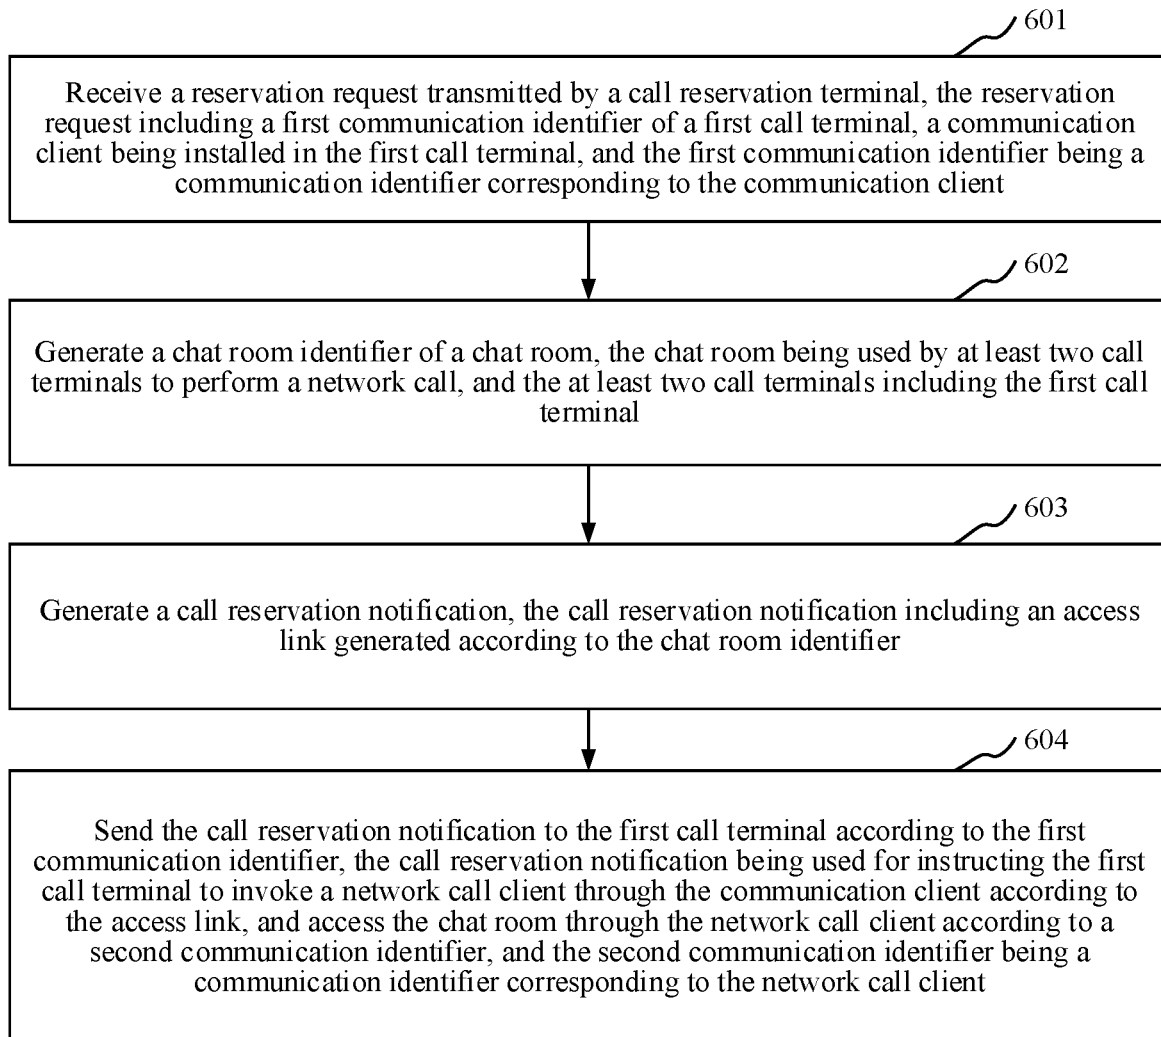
601

Receive a reservation request transmitted by a call reservation terminal, the reservation request including a first communication identifier of a first call terminal, a communication client being installed in the first call terminal, and the first communication identifier being a communication identifier corresponding to the communication client

602

Generate a chat room identifier of a chat room, the chat room being used by at least two call terminals to perform a network call, and the at least two call terminals including the first call terminal

603

Generate a call reservation notification, the call reservation notification including an access link generated according to the chat room identifier

604

Send the call reservation notification to the first call terminal according to the first communication identifier, the call reservation notification being used for instructing the first call terminal to invoke a network call client through the communication client according to the access link, and access the chat room through the network call client according to a second communication identifier, and the second communication identifier being a communication identifier corresponding to the network call client